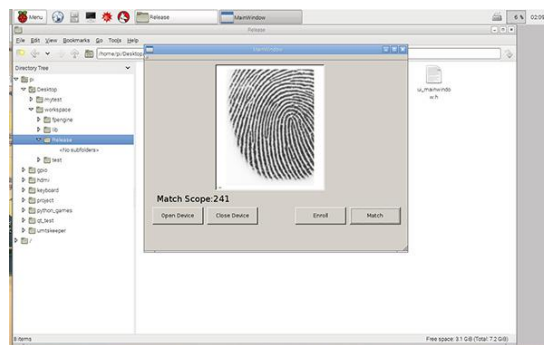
Menu
Release
MainWindow
6 %
02:09
Release
File Edit View Bookmarks Go Tools Help
/home/pi/Desktop
Directory Tree
pi
Desktop
mytest
workspace
fpengine
lib
Release
<No subfolders>
test
gpio
hzinv
keyboard
project
python_games
qt_test
umtkeeper
/
MainWindow
ui_mainwindow.h
Match Scope:241
Open Device
Close Device
Enroll
Match
8 items
Free space: 3.1 GiB (Total: 7.2 GiB)